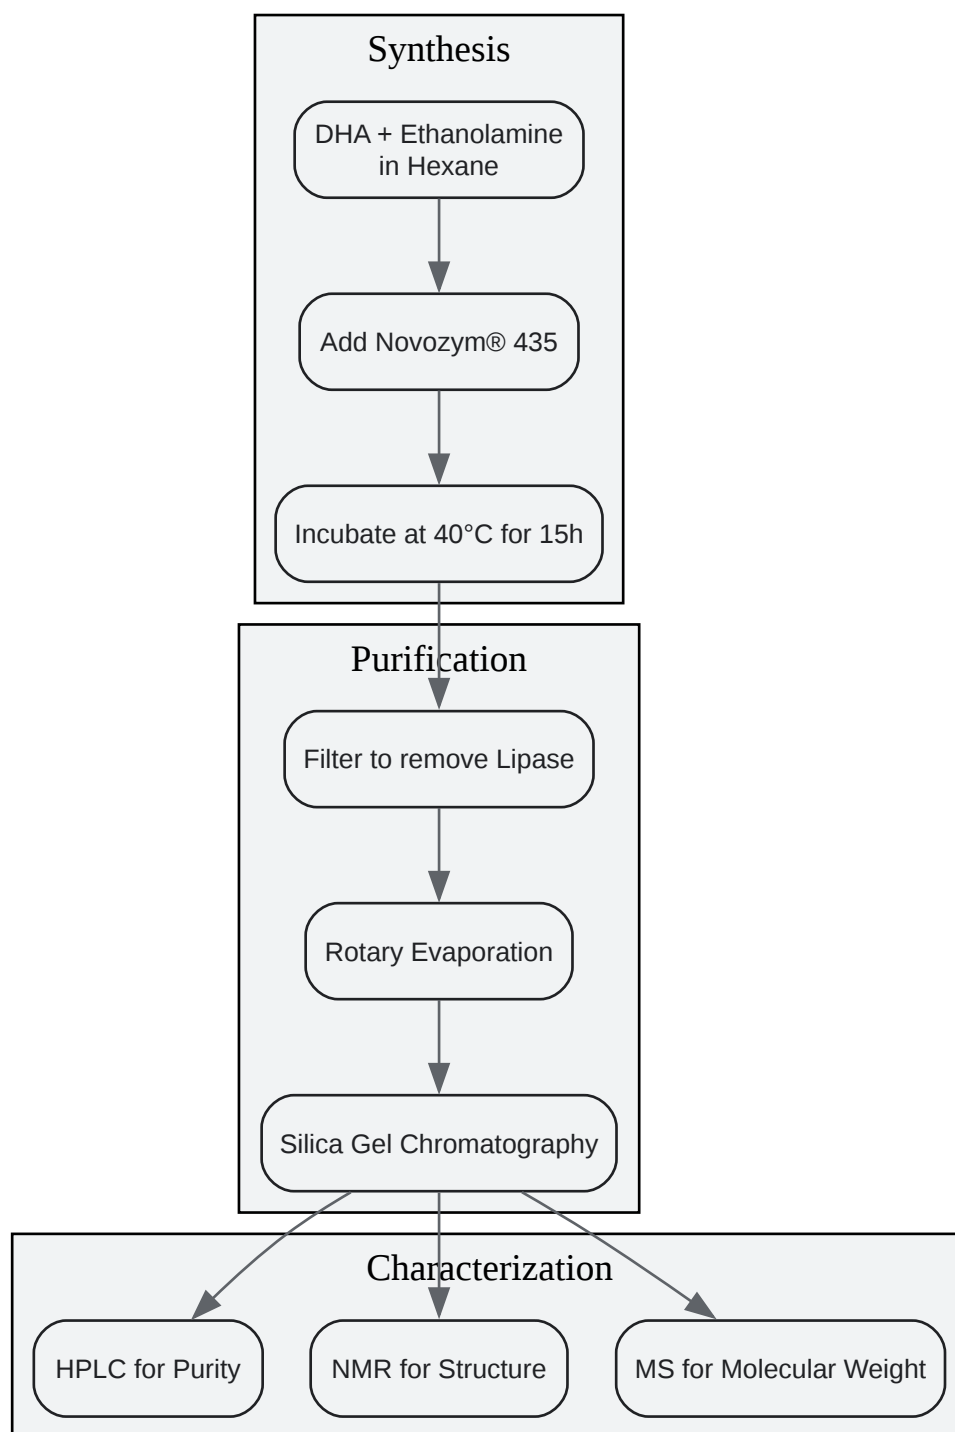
Synthesis

DHA + Ethanolamine in Hexane

Add Novozym® 435

Incubate at 40°C for 15h

Purification

Filter to remove Lipase

Rotary Evaporation

Silica Gel Chromatography

Characterization

HPLC for Purity

NMR for Structure

MS for Molecular Weight